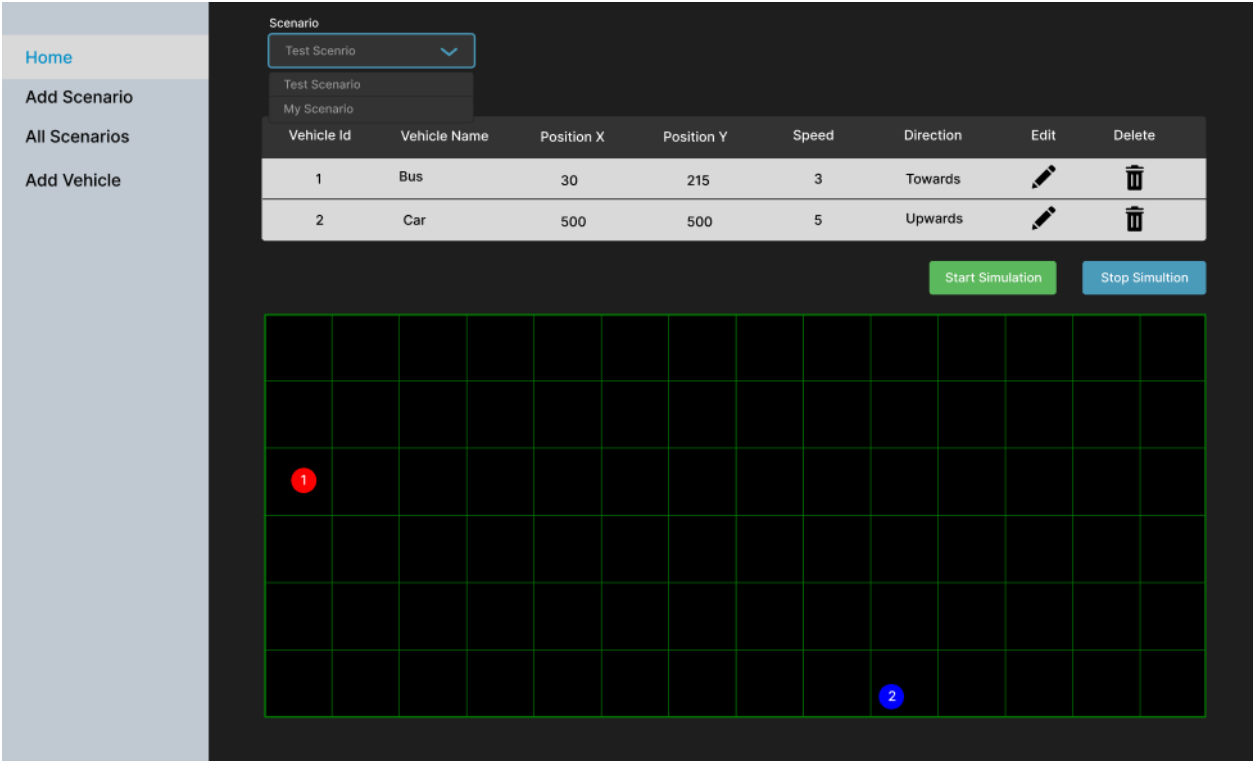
Home
Add Scenario
All Scenarios
Add Vehicle

Scenario
Test Scenrio
Test Scenario
My Scenario

| Vehicle Id | Vehicle Name | Position X | Position Y | Speed | Direction | Edit | Delete |
|---|---|---|---|---|---|---|---|
| 1 | Bus | 30 | 215 | 3 | Towards | | |
| 2 | Car | 500 | 500 | 5 | Upwards | | |

Start Simulation
Stop Simultion

1
2